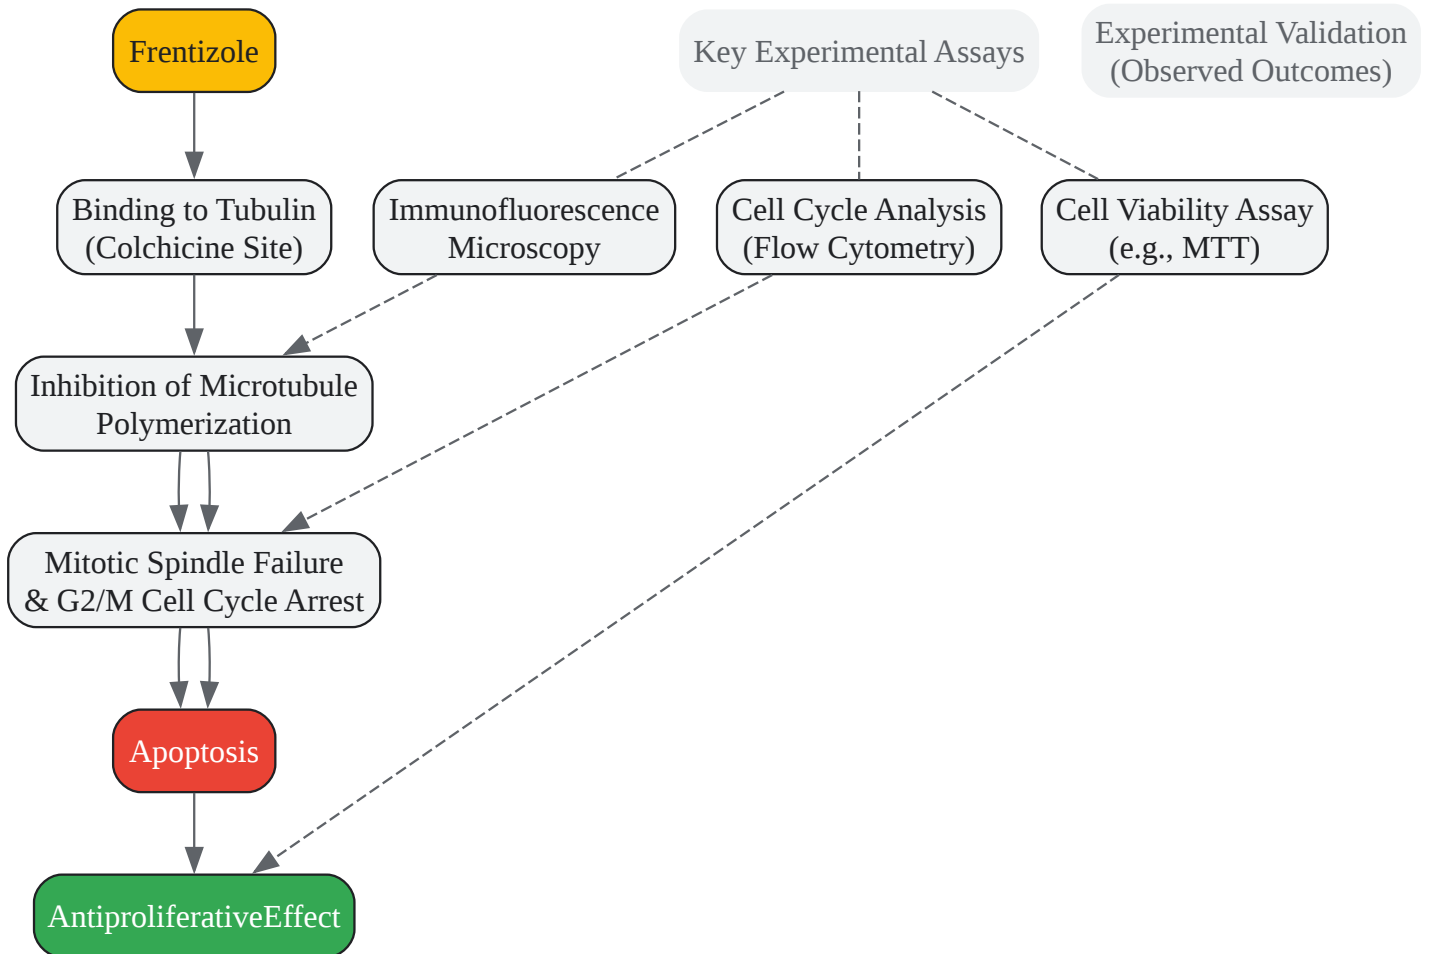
Frentizole

Key Experimental Assays

Experimental Validation (Observed Outcomes)

Binding to Tubulin (Colchicine Site)

Immunofluorescence Microscopy

Cell Cycle Analysis (Flow Cytometry)

Cell Viability Assay (e.g., MTT)

Inhibition of Microtubule Polymerization

Mitotic Spindle Failure & G2/M Cell Cycle Arrest

Apoptosis

AntiproliferativeEffect